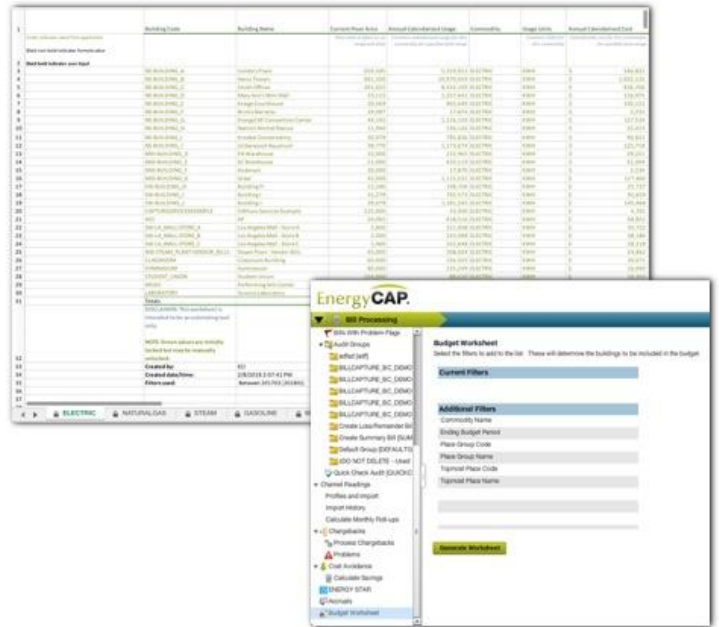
| | Building Code | Building Name | Current Floor Area | Annual Calendarized Usage | Commodity | Usage Units | Annual Calendarized Cost |
|---|---|---|---|---|---|---|---|
| 1 | | | | | | | |
| 2 | | | | | | | |
| 3 | | | | | | | |

Bold text indicates your input

ELECTRIC | NATURALGAS | STEAM | GASOLINE

Created by:
Created date/time:
Filters used:
Totals

EnergyCAP.

Bill Processing

Bills With Problem Flags
Audit Groups
BILLCAPTURE_BC_DEMO
BILLCAPTURE_BC_DEMO
BILLCAPTURE_BC_DEMO
BILLCAPTURE_BC_DEMO
BILLCAPTURE_BC_DEMO
Create Loss/Remainder Bill
Create Summary Bill (SUM
Default Group (DEFAULTG
(DO NOT DELETE - Used
Quick Check Audit (QUICKC
Channel Readings
Profiles and Import
Import History
Calculate Monthly Roll-ups
Chargebacks
Process Chargebacks
Problems
Cost Avoidance
Calculate Savings
ENERGY STAR
Accruals
Budget Worksheet

Budget Worksheet
Select the filters to add to the list. These will determine the buildings to be included in the budget.

Current Filters

Additional Filters
Commodity Name
Ending Budget Period
Place Group Code
Place Group Name
Topmost Place Code
Topmost Place Name

Generate Worksheet